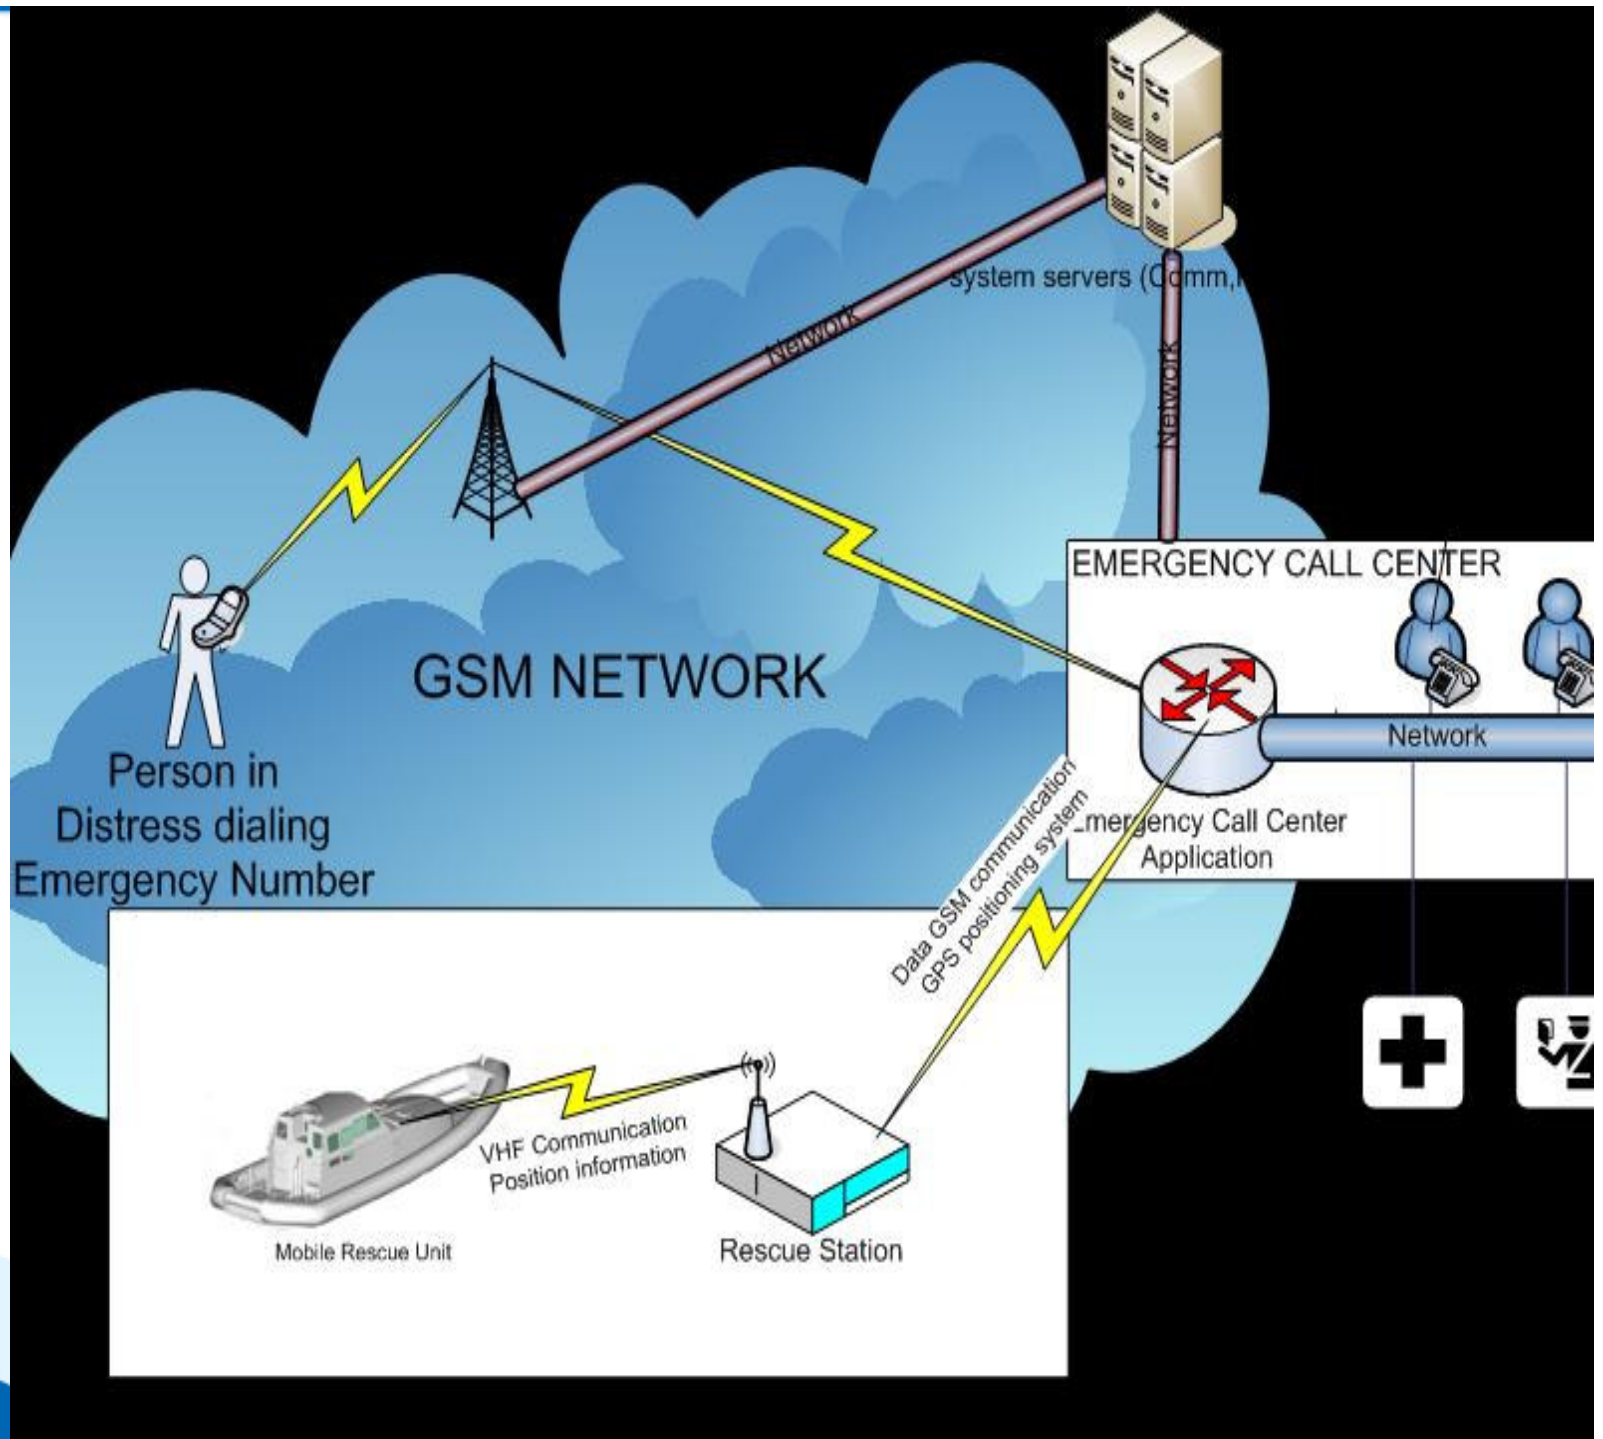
system servers (Comm,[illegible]

Network

Network

GSM NETWORK

Person in Distress dialing Emergency Number

EMERGENCY CALL CENTER

Network

Emergency Call Center Application

Data GSM communication GPS positioning system

VHF Communication Position information

Mobile Rescue Unit

Rescue Station